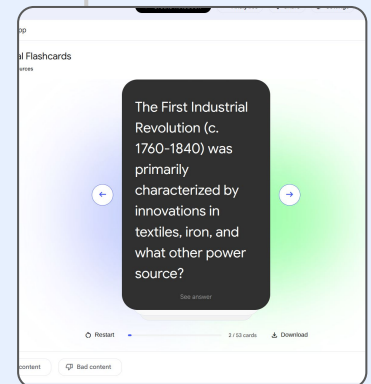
op

al Flashcards
urces

The First Industrial Revolution (c. 1760-1840) was primarily characterized by innovations in textiles, iron, and what other power source?

See answer

Restart

2 / 53 cards

Download

content

Bad content